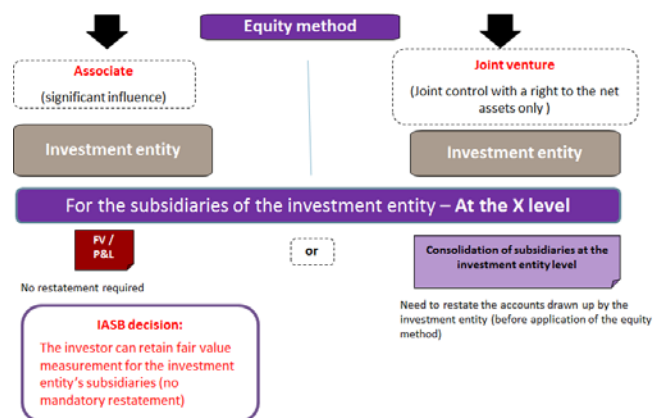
Equity method

Associate

(significant influence)

Joint venture

(Joint control with a right to the net assets only )

Investment entity

Investment entity

For the subsidiaries of the investment entity – At the X level

FV / P&L

No restatement required

or

Consolidation of subsidiaries at the investment entity level

Need to restate the accounts drawn up by the investment entity (before application of the equity method)

IASB decision:

The investor can retain fair value measurement for the investment entity's subsidiaries (no mandatory restatement)